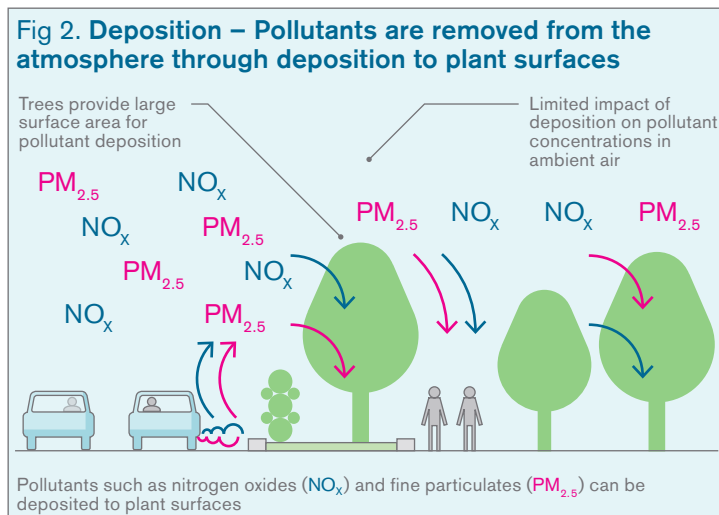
Fig 2. **Deposition – Pollutants are removed from the atmosphere through deposition to plant surfaces**

Trees provide large surface area for pollutant deposition

Limited impact of deposition on pollutant concentrations in ambient air

$PM_{2.5}$ $NO_x$ $NO_x$ $PM_{2.5}$ $PM_{2.5}$ $NO_x$ $NO_x$ $PM_{2.5}$ $PM_{2.5}$ $NO_x$ $NO_x$ $PM_{2.5}$

Pollutants such as nitrogen oxides ($NO_x$) and fine particulates ($PM_{2.5}$) can be deposited to plant surfaces